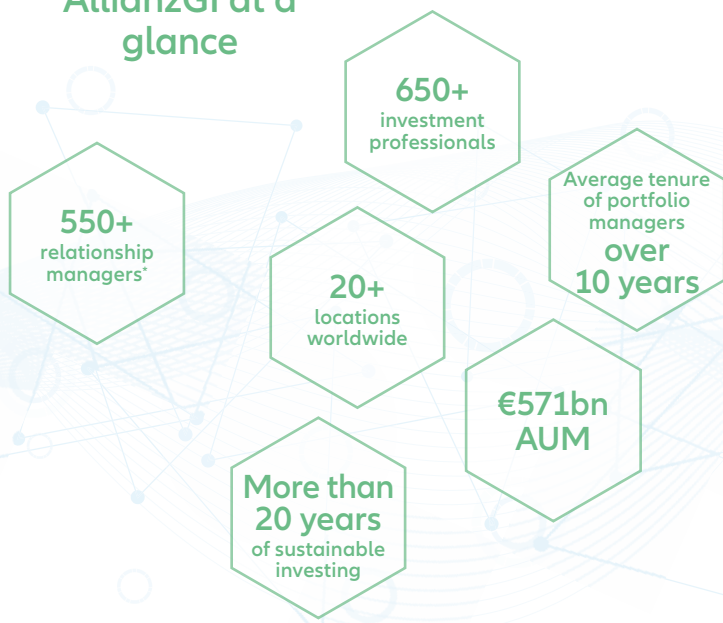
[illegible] at a glance

650+
investment professionals

550+
relationship managers*

Average tenure of portfolio managers
over 10 years

20+
locations worldwide

€571bn AUM

More than 20 years
of sustainable investing